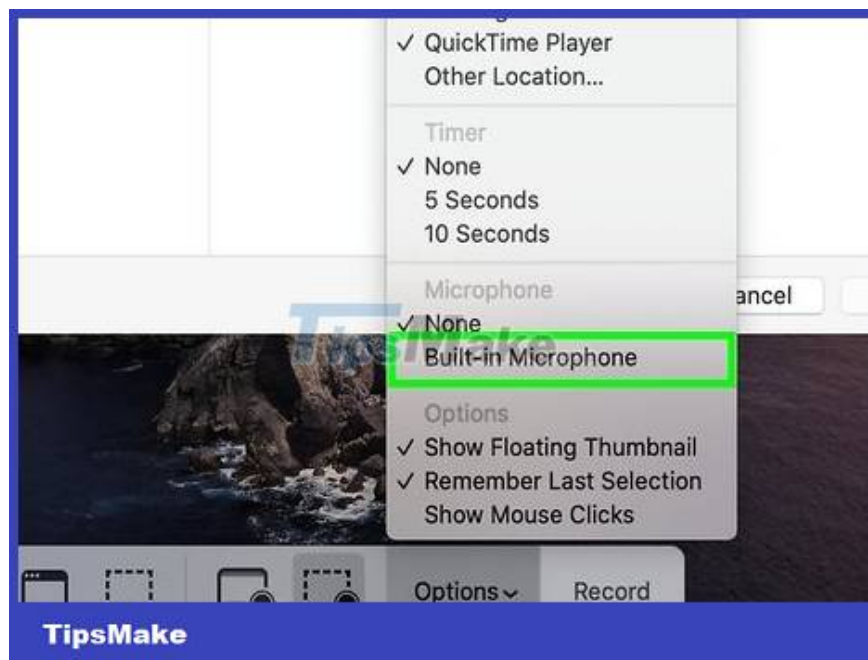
✓ QuickTime Player
Other Location...

Timer
✓ None
5 Seconds
10 Seconds

Microphone
✓ None
Built-in Microphone

Options
✓ Show Floating Thumbnail
✓ Remember Last Selection
Show Mouse Clicks

ancel

TipsMake

Options
Record

TipsMake